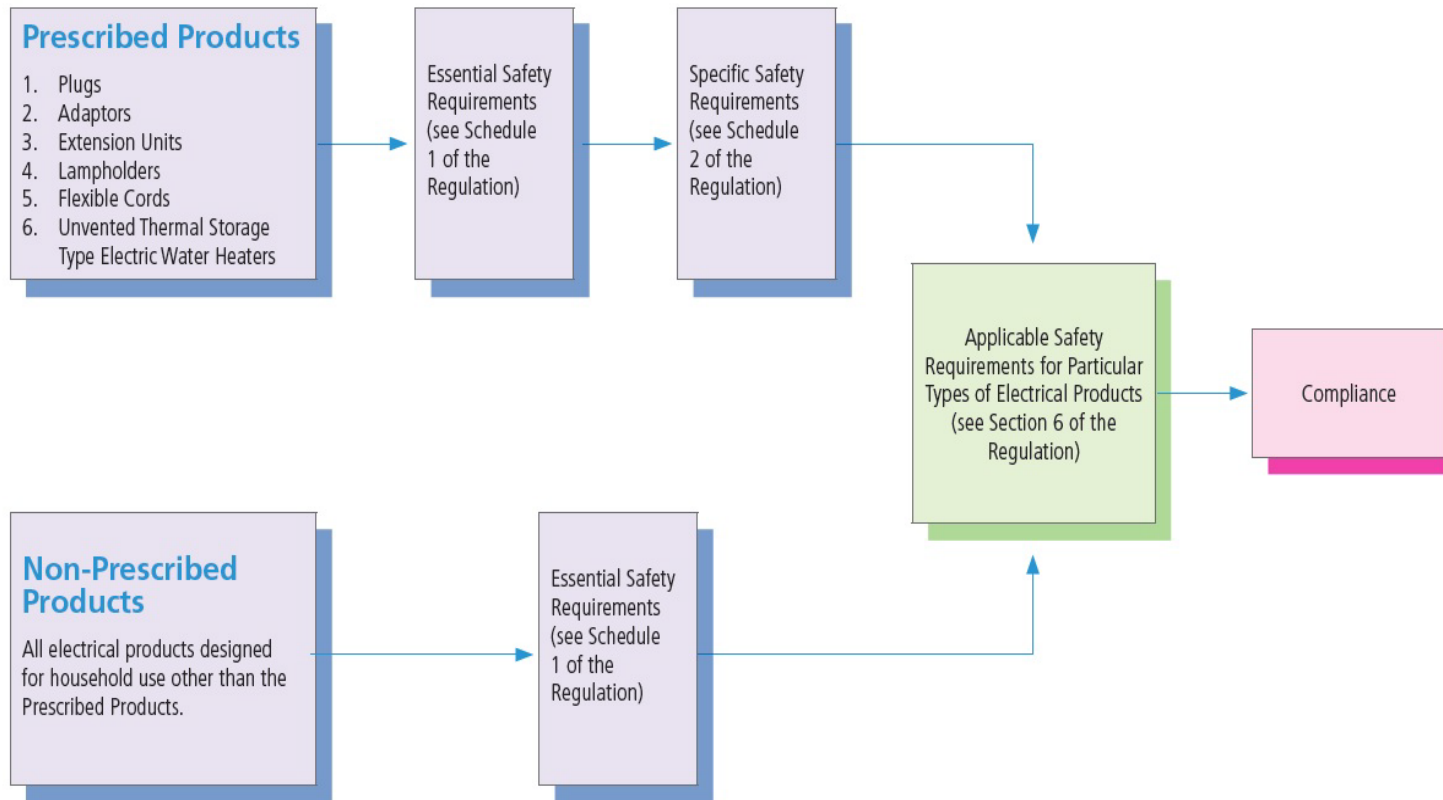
Prescribed Products

1. Plugs
2. Adaptors
3. Extension Units
4. Lampholders
5. Flexible Cords
6. Unvented Thermal Storage Type Electric Water Heaters

Essential Safety Requirements (see Schedule 1 of the Regulation)

Specific Safety Requirements (see Schedule 2 of the Regulation)

Applicable Safety Requirements for Particular Types of Electrical Products (see Section 6 of the Regulation)

Compliance

Non-Prescribed Products

All electrical products designed for household use other than the Prescribed Products.

Essential Safety Requirements (see Schedule 1 of the Regulation)